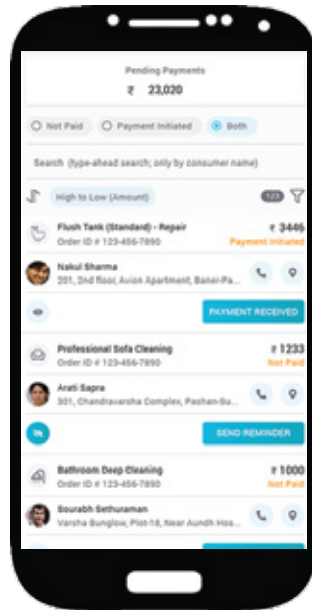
Pending Payments

₹ 23,020

Not Paid

Payment Initiated

Both

Search (type-ahead search; only by consumer name)

High to Low (Amount)

123

Flush Tank (Standard) - Repair

Order ID # 123-456-7890

₹ 3446

Payment Initiated

Nakul Sharma

201, 2nd floor, Avion Apartment, Baner-Pa...

PAYMENT RECEIVED

Professional Sofa Cleaning

Order ID # 123-456-7890

₹ 1233

Not Paid

Arati Sapra

301, Chandravarsha Complex, Pashan-Su...

SEND REMINDER

Bathroom Deep Cleaning

Order ID # 123-456-7890

₹ 1000

Not Paid

Sourabh Sethuraman

Varsha Bunglow, Plot-18, Near Aundh Hos...